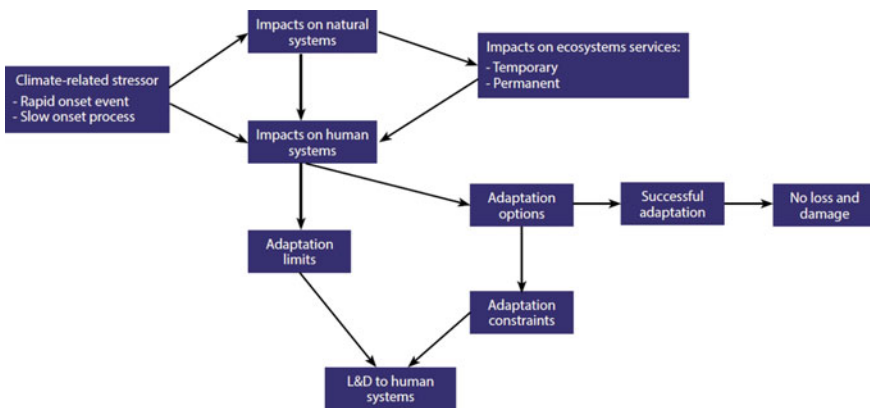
Climate-related stressor
- Rapid onset event
- Slow onset process

Impacts on natural systems

Impacts on ecosystems services:
- Temporary
- Permanent

Impacts on human systems

Adaptation limits

Adaptation options

Successful adaptation

No loss and damage

Adaptation constraints

L&D to human systems